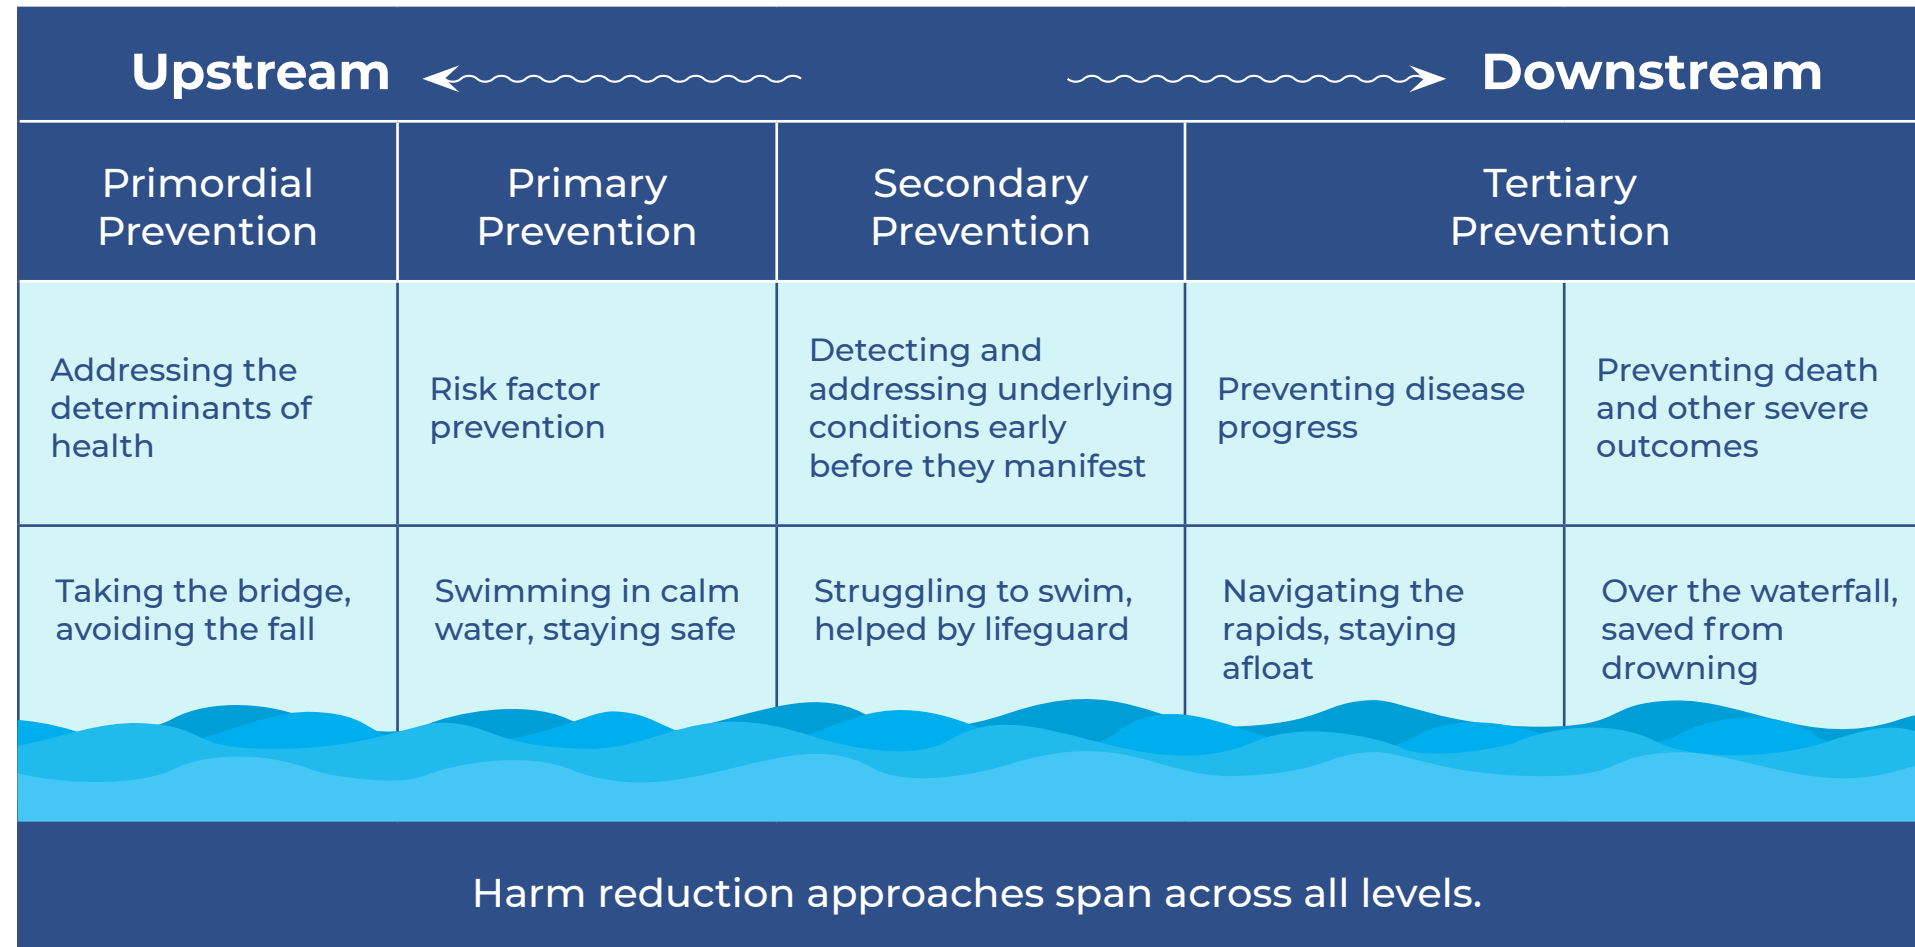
Upstream Downstream

| Primordial Prevention | Primary Prevention | Secondary Prevention | Tertiary Prevention | |
|---|---|---|---|---|
| Addressing the determinants of health | Risk factor prevention | Detecting and addressing underlying conditions early before they manifest | Preventing disease progress | Preventing death and other severe outcomes |
| Taking the bridge, avoiding the fall | Swimming in calm water, staying safe | Struggling to swim, helped by lifeguard | Navigating the rapids, staying afloat | Over the waterfall, saved from drowning |

Harm reduction approaches span across all levels.